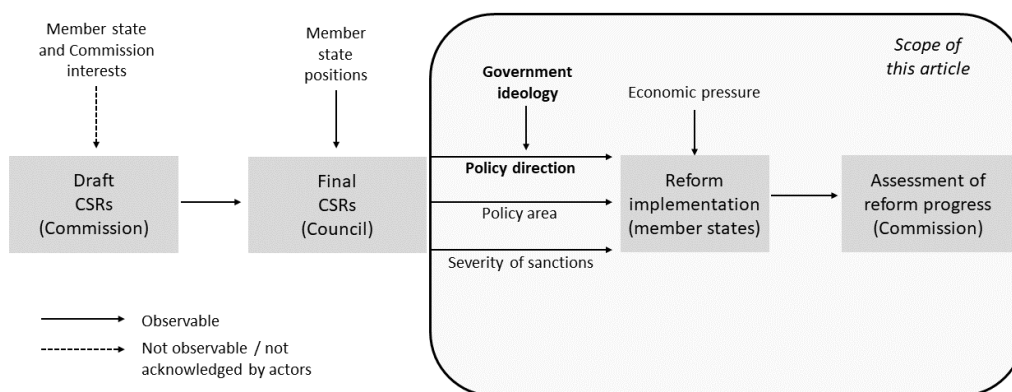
Member state and Commission interests

Member state positions

Scope of this article

Government ideology

Economic pressure

Draft CSRs (Commission)

Final CSRs (Council)

Policy direction

Policy area

Severity of sanctions

Reform implementation (member states)

Assessment of reform progress (Commission)

Observable

Not observable / not acknowledged by actors